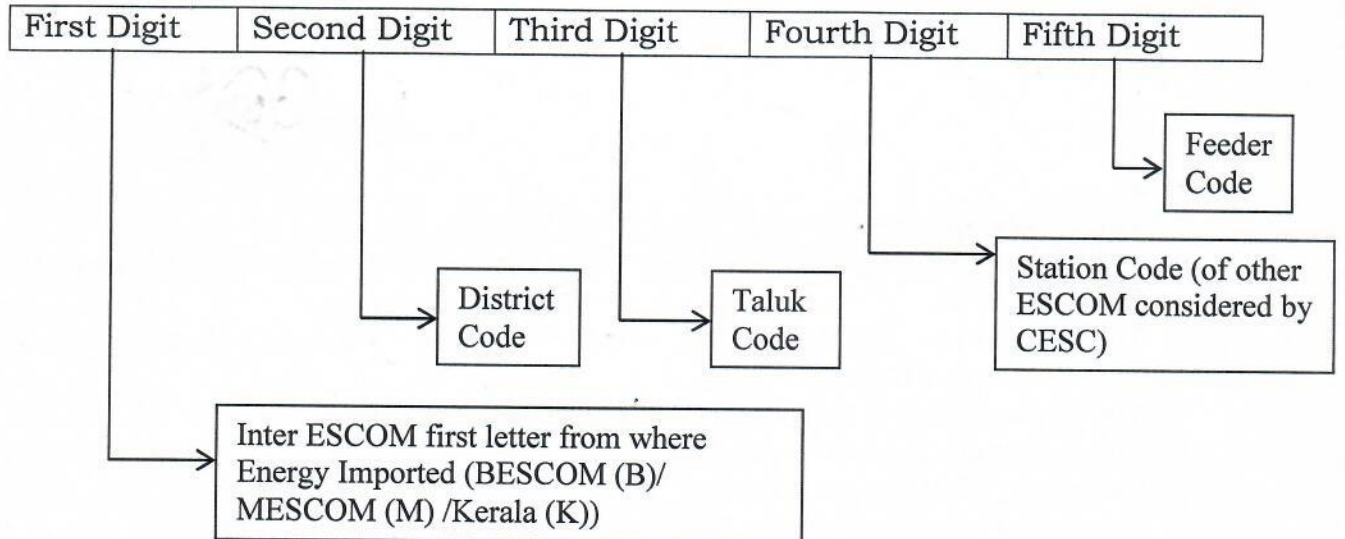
| First Digit | Second Digit | Third Digit | Fourth Digit | Fifth Digit |
|---|---|---|---|---|

Feeder Code

Station Code (of other ESCOM considered by CESC)

District Code

Taluk Code

Inter ESCOM first letter from where Energy Imported (BESCOM (B)/ MESCOM (M) /Kerala (K))